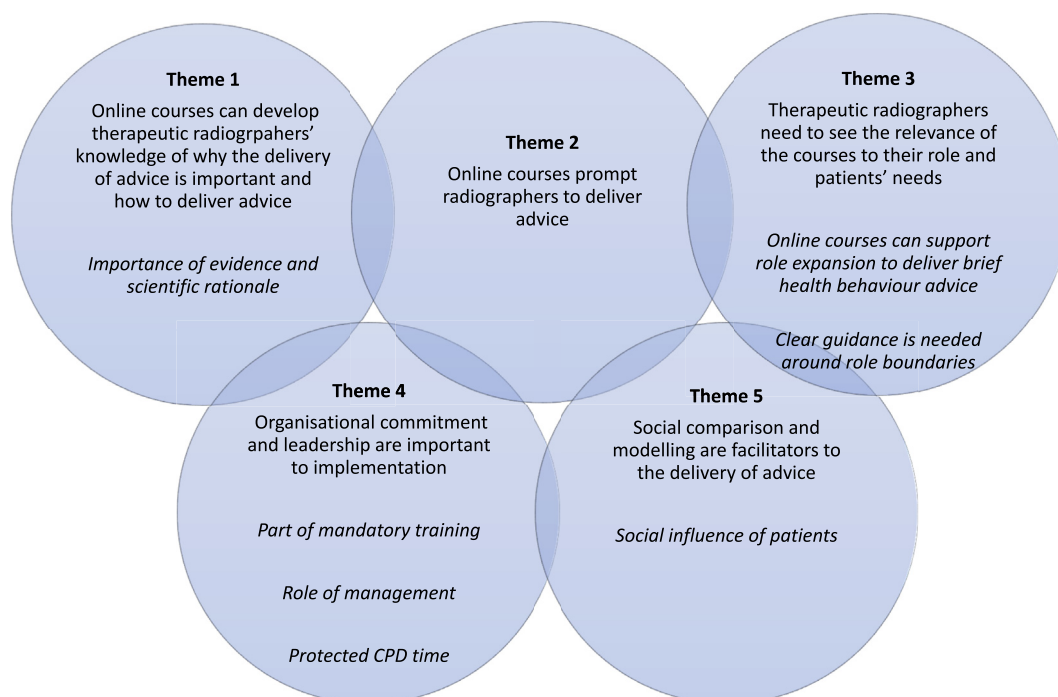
**Theme 1**

Online courses can develop therapeutic radiogrpahers' knowledge of why the delivery of advice is important and how to deliver advice

*Importance of evidence and scientific rationale*

**Theme 2**

Online courses prompt radiographers to deliver advice

**Theme 3**

Therapeutic radiographers need to see the relevance of the courses to their role and patients' needs

*Online courses can support role expansion to deliver brief health behaviour advice*

*Clear guidance is needed around role boundaries*

**Theme 4**

Organisational commitment and leadership are important to implementation

*Part of mandatory training*

*Role of management*

*Protected CPD time*

**Theme 5**

Social comparison and modelling are facilitators to the delivery of advice

*Social influence of patients*